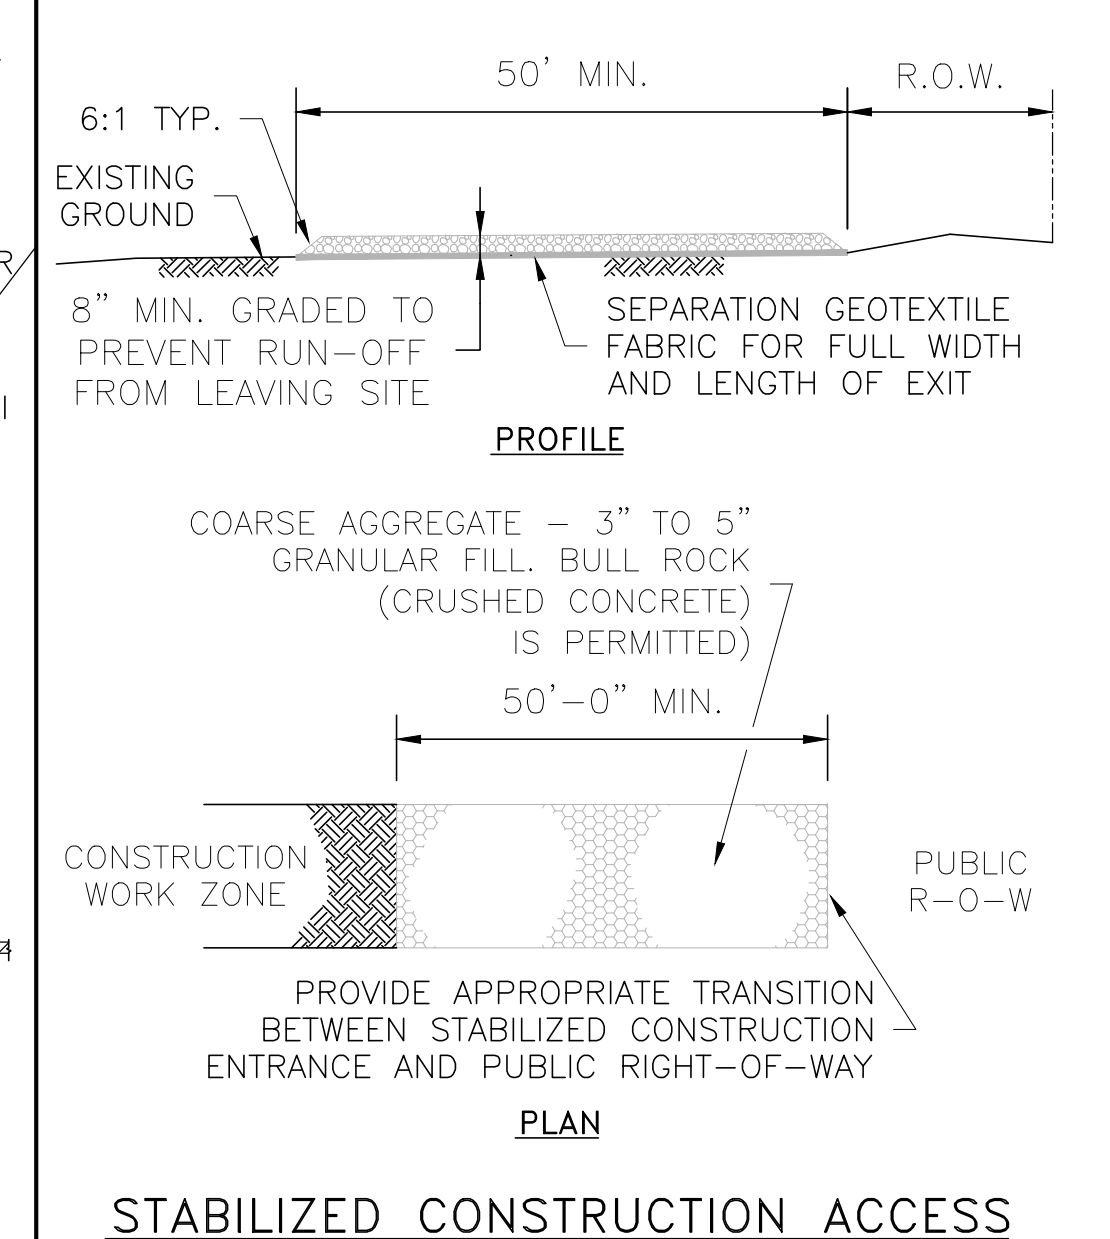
50' MIN.

R.O.W.

6:1 TYP.

EXISTING GROUND

8" MIN. GRADED TO PREVENT RUN–OFF FROM LEAVING SITE

SEPARATION GEOTEXTILE FABRIC FOR FULL WIDTH AND LENGTH OF EXIT

PROFILE

COARSE AGGREGATE – 3" TO 5" GRANULAR FILL. BULL ROCK (CRUSHED CONCRETE) IS PERMITTED)

50'–0" MIN.

CONSTRUCTION WORK ZONE

PUBLIC R–O–W

PROVIDE APPROPRIATE TRANSITION BETWEEN STABILIZED CONSTRUCTION ENTRANCE AND PUBLIC RIGHT–OF–WAY

PLAN

STABILIZED CONSTRUCTION ACCESS